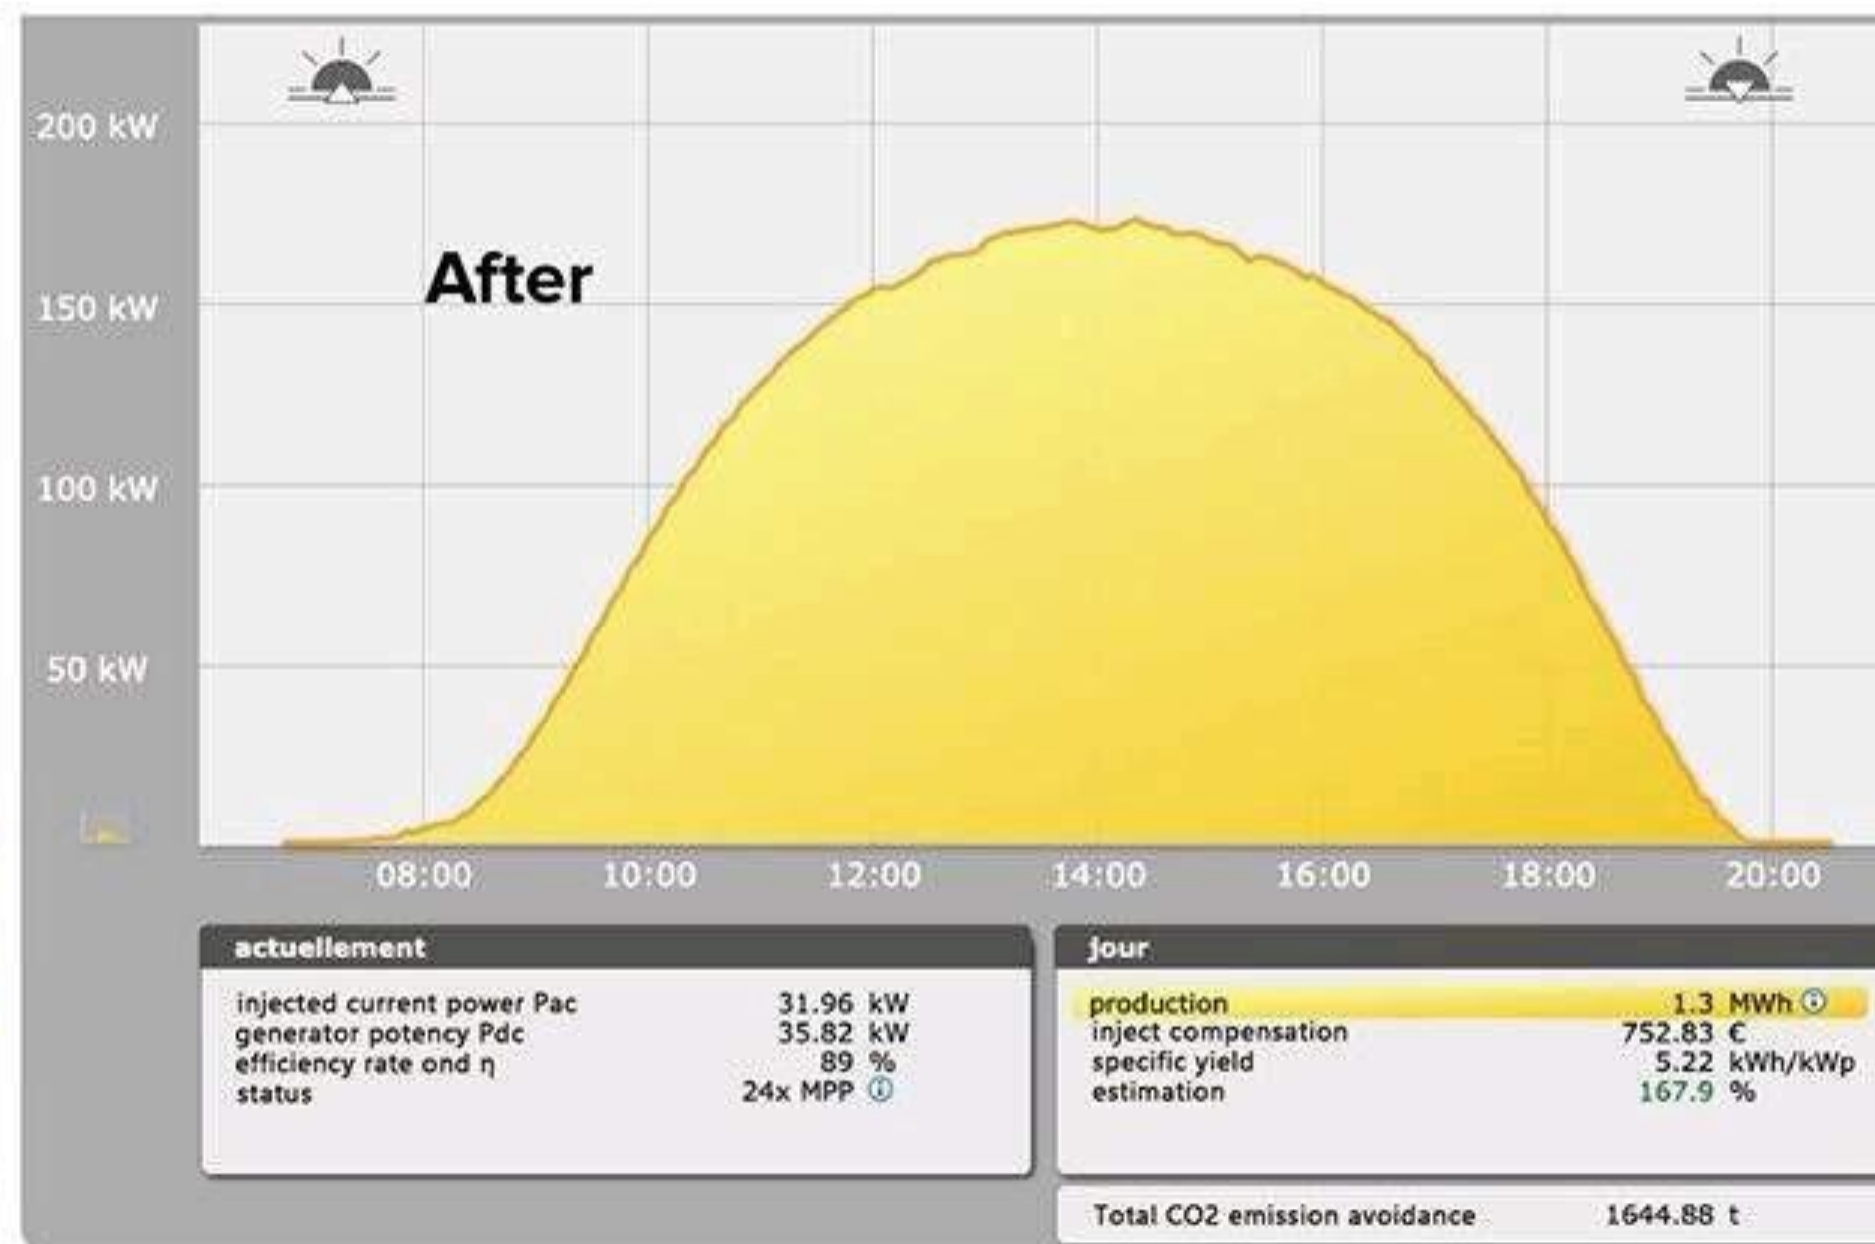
200 kW
150 kW
100 kW
50 kW

After

08:00
10:00
12:00
14:00
16:00
18:00
20:00

actuellement

| | |
|---|---|
| injected current power Pac | 31.96 kW |
| generator potency Pdc | 35.82 kW |
| efficiency rate ond η | 89 % |
| status | 24x MPP ⓘ |

jour

| | |
|---|---|
| production | 1.3 MWh ⓘ |
| inject compensation | 752.83 € |
| specific yield | 5.22 kWh/kWp |
| estimation | 167.9 % |

Total CO2 emission avoidance 1644.88 t